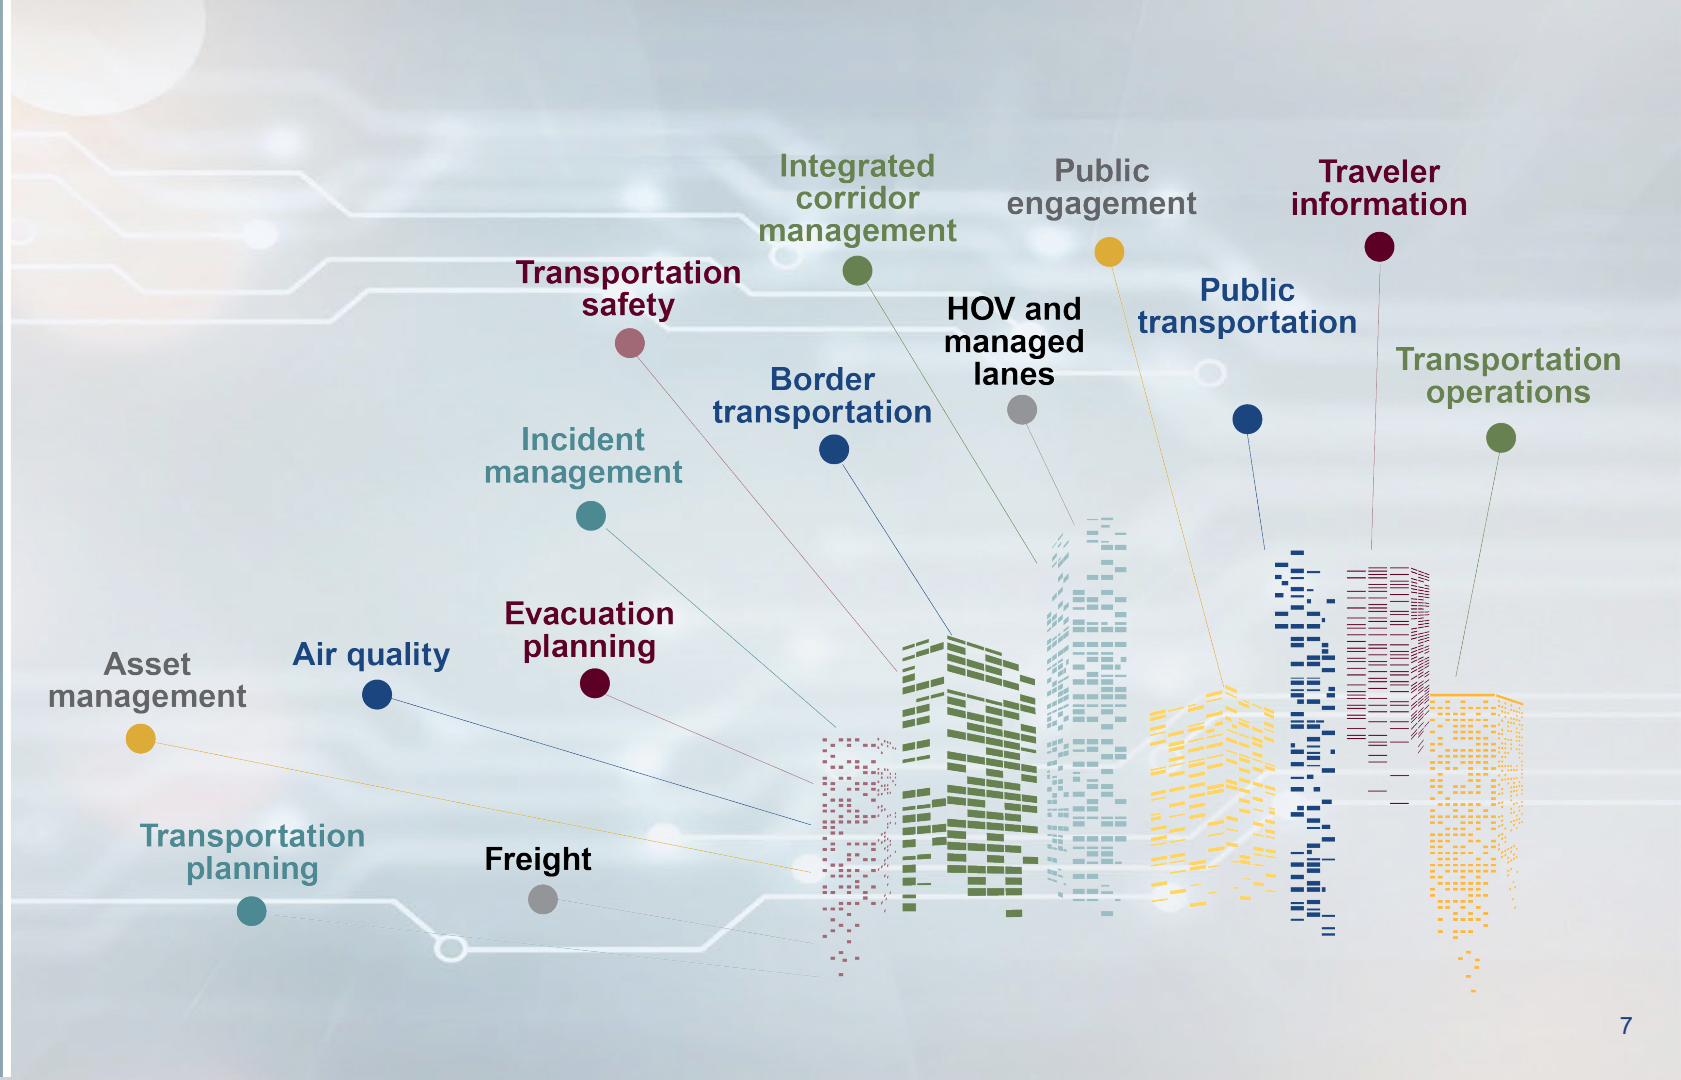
Integrated corridor management

Public engagement

Traveler information

Transportation safety

HOV and managed lanes

Public transportation

Border transportation

Transportation operations

Incident management

Evacuation planning

Asset management

Air quality

Transportation planning

Freight

7